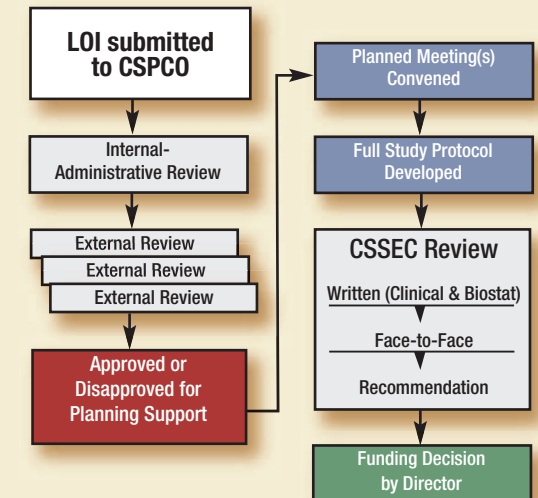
LOI submitted to CSPCO

Internal-Administrative Review

External Review

External Review

External Review

Approved or Disapproved for Planning Support

Planned Meeting(s) Convened

Full Study Protocol Developed

CSSEC Review

Written (Clinical & Biostat)

Face-to-Face

Recommendation

Funding Decision by Director